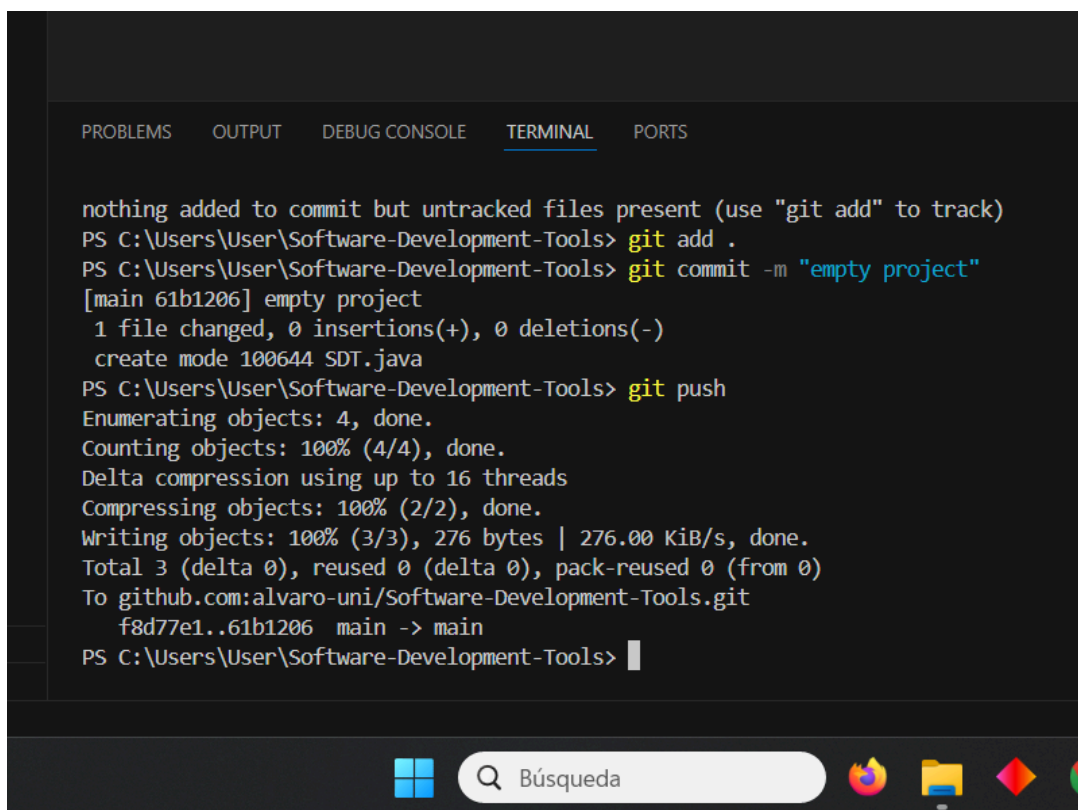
PROBLEMS OUTPUT DEBUG CONSOLE TERMINAL PORTS

nothing added to commit but untracked files present (use "git add" to track)
PS C:\Users\User\Software-Development-Tools> git add .
PS C:\Users\User\Software-Development-Tools> git commit -m "empty project"
[main 61b1206] empty project
 1 file changed, 0 insertions(+), 0 deletions(-)
 create mode 100644 SDT.java
PS C:\Users\User\Software-Development-Tools> git push
Enumerating objects: 4, done.
Counting objects: 100% (4/4), done.
Delta compression using up to 16 threads
Compressing objects: 100% (2/2), done.
Writing objects: 100% (3/3), 276 bytes | 276.00 KiB/s, done.
Total 3 (delta 0), reused 0 (delta 0), pack-reused 0 (from 0)
To github.com:alvaro-uni/Software-Development-Tools.git
   f8d77e1..61b1206  main -> main
PS C:\Users\User\Software-Development-Tools>

Búsqueda